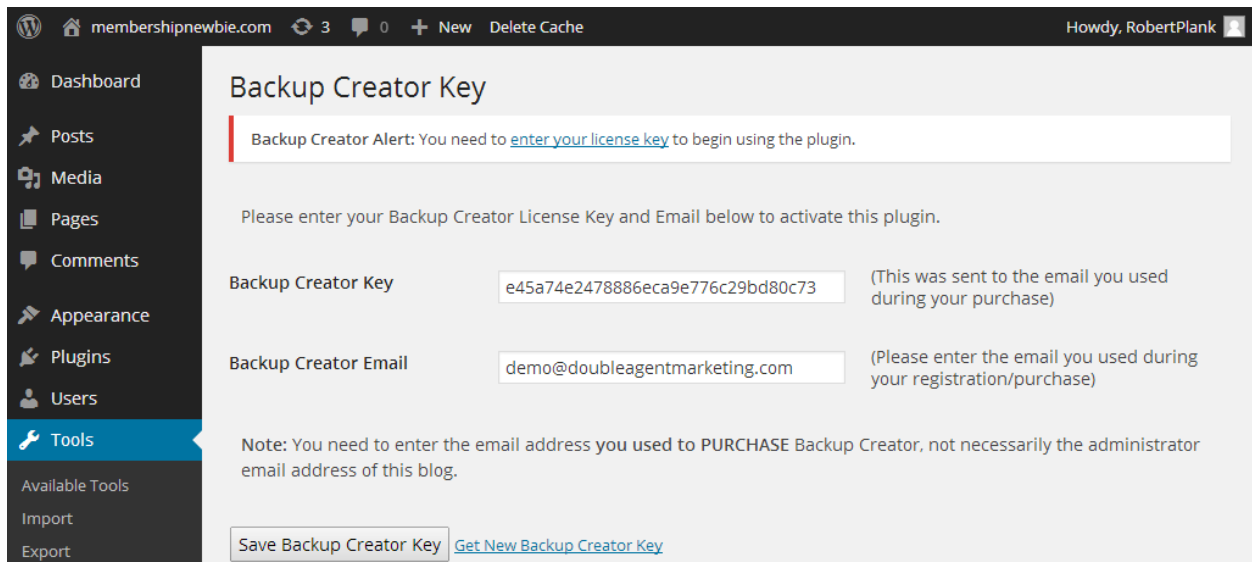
membershipnewbie.com 3 0 New Delete Cache

Howdy, RobertPlank

Dashboard
Posts
Media
Pages
Comments
Appearance
Plugins
Users
Tools
Available Tools
Import
Export

Backup Creator Key

Backup Creator Alert: You need to enter your license key to begin using the plugin.

Please enter your Backup Creator License Key and Email below to activate this plugin.

| | | |
|---|---|---|
| Backup Creator Key | e45a74e2478886eca9e776c29bd80c73 | (This was sent to the email you used during your purchase) |
| Backup Creator Email | demo@doubleagentmarketing.com | (Please enter the email you used during your registration/purchase) |

Note: You need to enter the email address you used to PURCHASE Backup Creator, not necessarily the administrator email address of this blog.

Save Backup Creator Key Get New Backup Creator Key